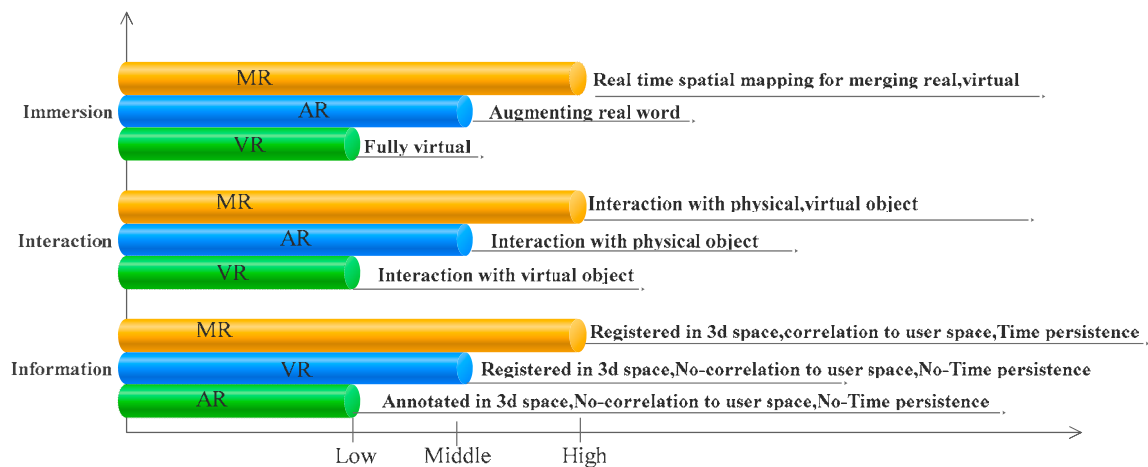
MR
Real time spatial mapping for merging real,virtual
Immersion
AR
Augmenting real word
VR
Fully virtual

MR
Interaction with physical,virtual object
Interaction
AR
Interaction with physical object
VR
Interaction with virtual object

MR
Registered in 3d space,correlation to user space,Time persistence
Information
VR
Registered in 3d space,No-correlation to user space,No-Time persistence
AR
Annotated in 3d space,No-correlation to user space,No-Time persistence

Low
Middle
High